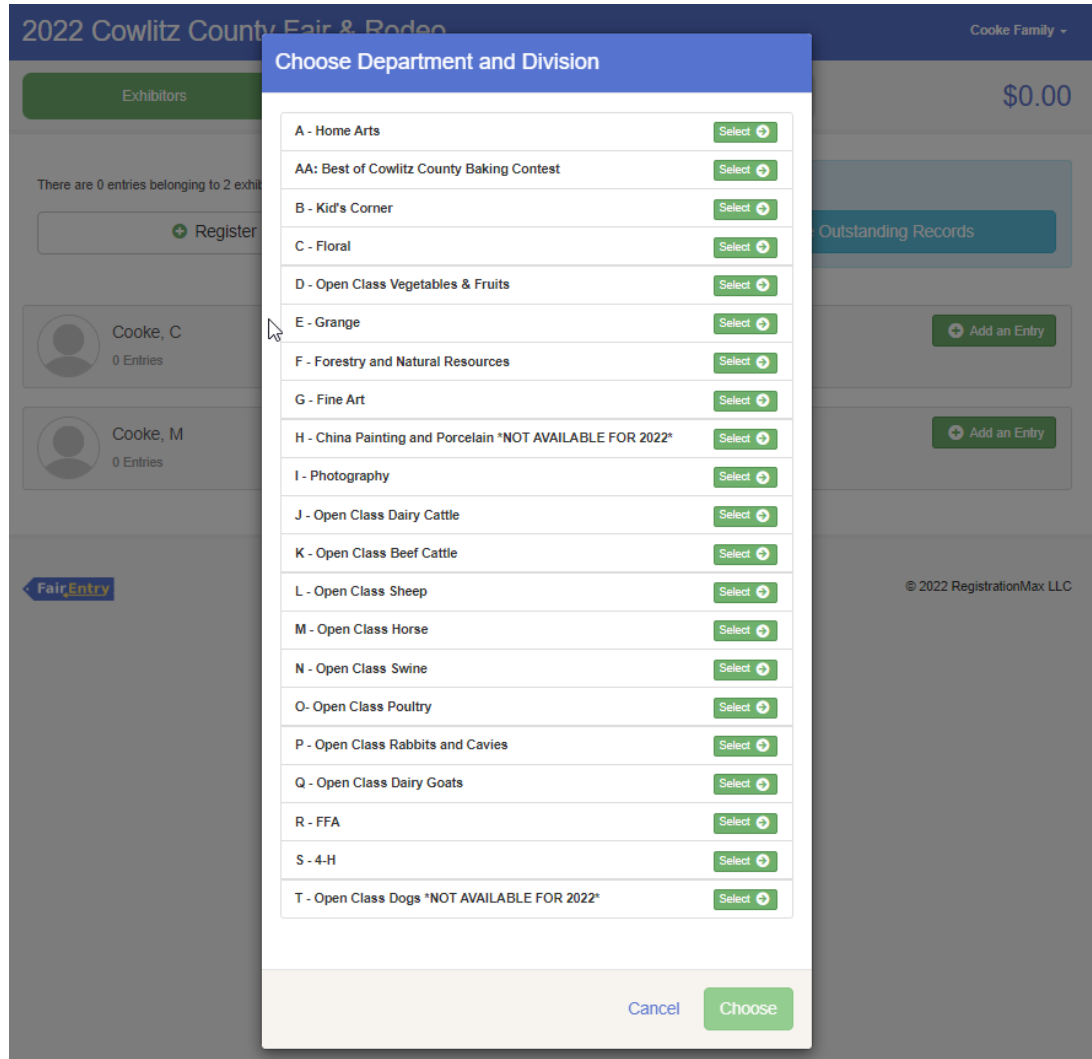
2022 Cowlitz County Fair & Rodeo

Cooke Family

Exhibitors

$0.00

There are 0 entries belonging to 2 exhib

Register

Outstanding Records

Cooke, C
0 Entries

Add an Entry

Cooke, M
0 Entries

Add an Entry

FairEntry

© 2022 RegistrationMax LLC

Choose Department and Division

A - Home Arts Select
AA: Best of Cowlitz County Baking Contest Select
B - Kid's Corner Select
C - Floral Select
D - Open Class Vegetables & Fruits Select
E - Grange Select
F - Forestry and Natural Resources Select
G - Fine Art Select
H - China Painting and Porcelain *NOT AVAILABLE FOR 2022* Select
I - Photography Select
J - Open Class Dairy Cattle Select
K - Open Class Beef Cattle Select
L - Open Class Sheep Select
M - Open Class Horse Select
N - Open Class Swine Select
O- Open Class Poultry Select
P - Open Class Rabbits and Cavies Select
Q - Open Class Dairy Goats Select
R - FFA Select
S - 4-H Select
T - Open Class Dogs *NOT AVAILABLE FOR 2022* Select

Cancel Choose